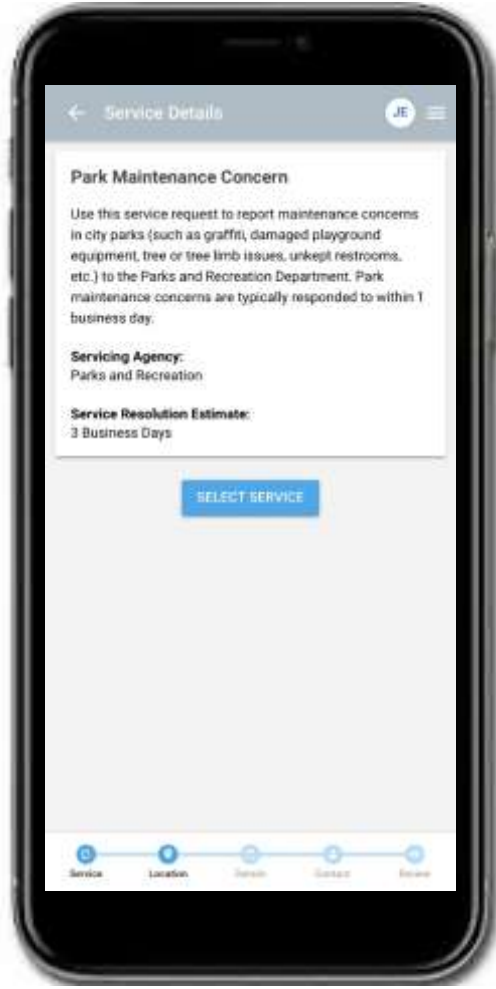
← Service Details JE

Park Maintenance Concern

Use this service request to report maintenance concerns in city parks (such as graffiti, damaged playground equipment, tree or tree limb issues, unkept restrooms, etc.) to the Parks and Recreation Department. Park maintenance concerns are typically responded to within 1 business day.

Servicing Agency:
Parks and Recreation

Service Resolution Estimate:
3 Business Days

SELECT SERVICE

Service Location Details Contact Review